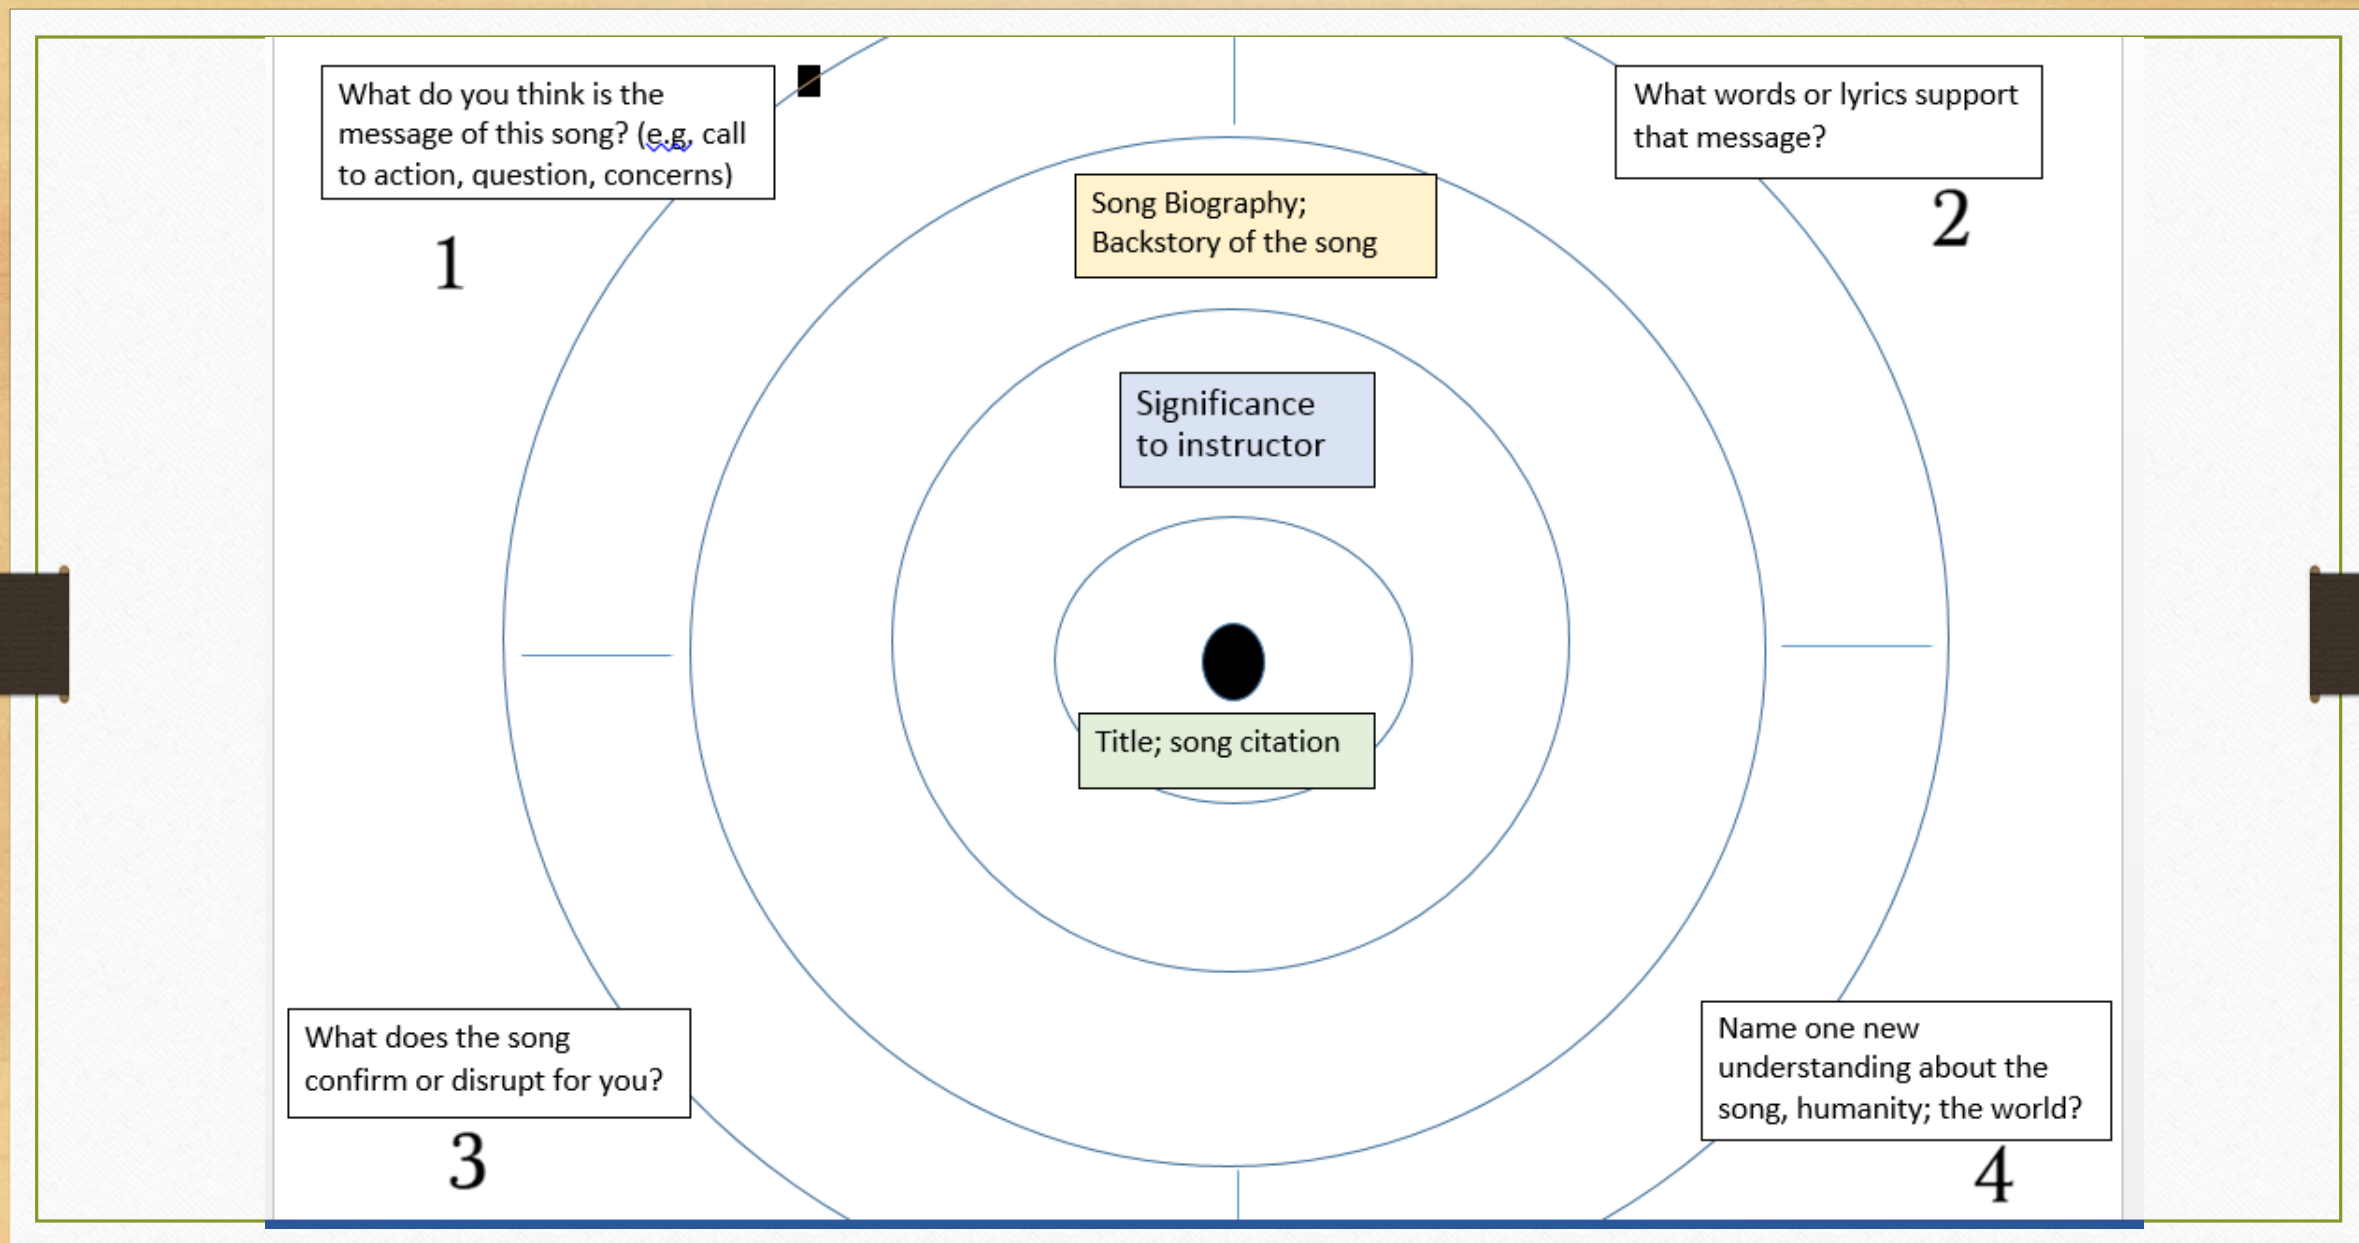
What do you think is the message of this song? (e.g, call to action, question, concerns)

1

What words or lyrics support that message?

2

Song Biography; Backstory of the song

Significance to instructor

Title; song citation

What does the song confirm or disrupt for you?

3

Name one new understanding about the song, humanity; the world?

4